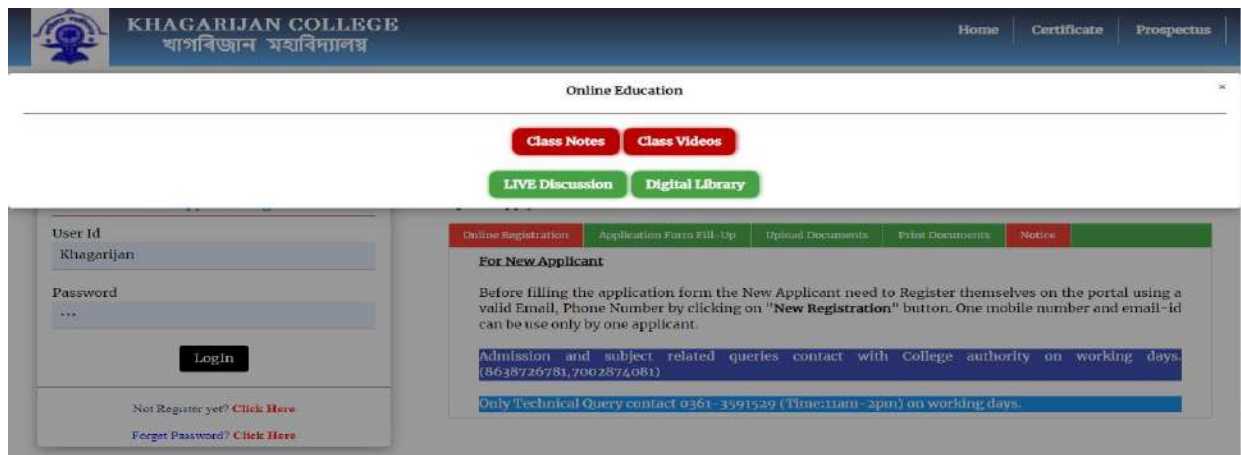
KHAGARIJAN COLLEGE
খাগৰিজান মহাবিদ্যালয়

Home | Certificate | Prospectus

Online Education

×

Class Notes Class Videos

LIVE Discussion Digital Library

User Id
Khagarijan

Password
···

Login

Not Register yet? Click Here

Forget Password? Click Here

Online Registration | Application Form Fill-Up | Upload Documents | Print Documents | Notice

For New Applicant

Before filling the application form the New Applicant need to Register themselves on the portal using a valid Email, Phone Number by clicking on "New Registration" button. One mobile number and email-id can be use only by one applicant.

Admission and subject related queries contact with College authority on working days. (8638726781,7002874081)

Only Technical Query contact 0361-3591529 (Time:11am-2pm) on working days.